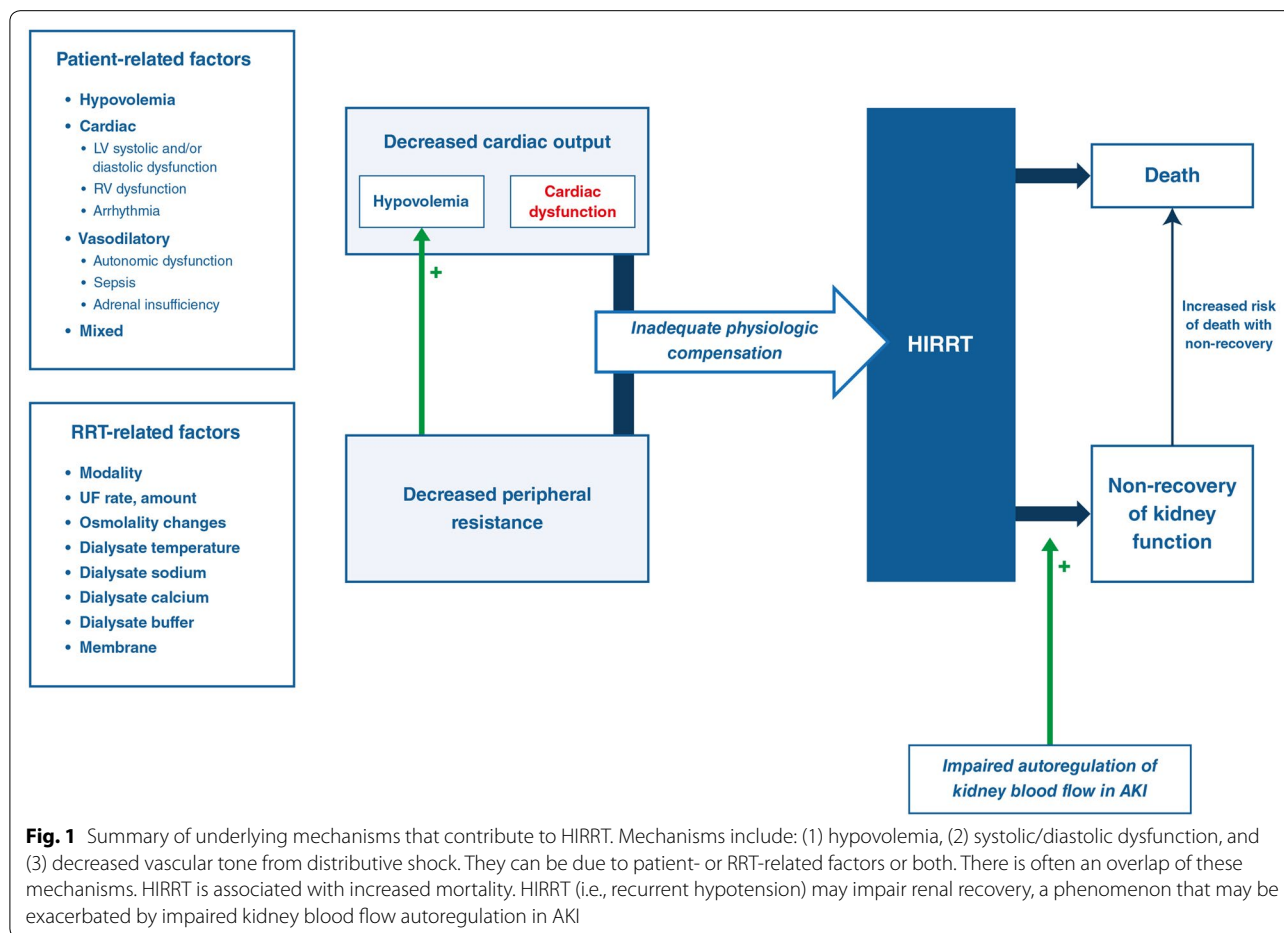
Patient-related factors

• Hypovolemia
• Cardiac
  • LV systolic and/or diastolic dysfunction
  • RV dysfunction
  • Arrhythmia
• Vasodilatory
  • Autonomic dysfunction
  • Sepsis
  • Adrenal insufficiency
• Mixed

RRT-related factors

• Modality
• UF rate, amount
• Osmolality changes
• Dialysate temperature
• Dialysate sodium
• Dialysate calcium
• Dialysate buffer
• Membrane

Decreased cardiac output

Hypovolemia

Cardiac dysfunction

+

Inadequate physiologic compensation

Decreased peripheral resistance

HIRRT

Death

Increased risk of death with non-recovery

Non-recovery of kidney function

+

Impaired autoregulation of kidney blood flow in AKI

Fig. 1 Summary of underlying mechanisms that contribute to HIRRT. Mechanisms include: (1) hypovolemia, (2) systolic/diastolic dysfunction, and (3) decreased vascular tone from distributive shock. They can be due to patient- or RRT-related factors or both. There is often an overlap of these mechanisms. HIRRT is associated with increased mortality. HIRRT (i.e., recurrent hypotension) may impair renal recovery, a phenomenon that may be exacerbated by impaired kidney blood flow autoregulation in AKI